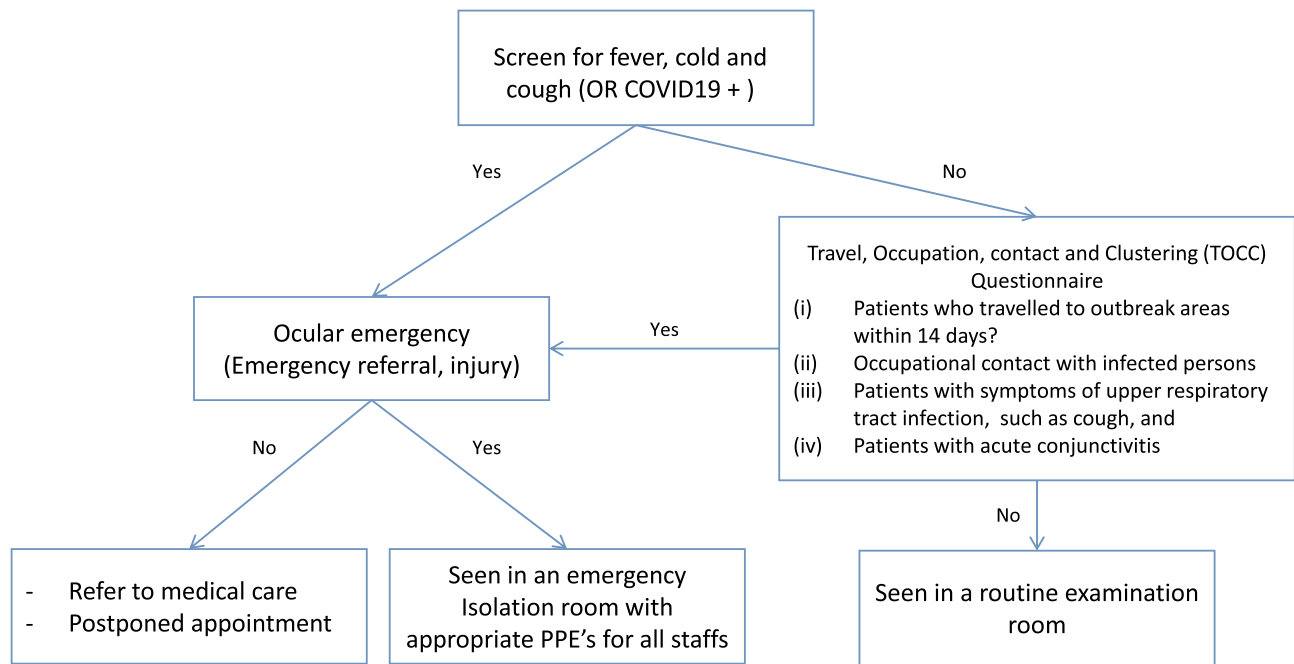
Screen for fever, cold and cough (OR COVID19 + )

Yes

No

Travel, Occupation, contact and Clustering (TOCC) Questionnaire
(i) Patients who travelled to outbreak areas within 14 days?
(ii) Occupational contact with infected persons
(iii) Patients with symptoms of upper respiratory tract infection, such as cough, and
(iv) Patients with acute conjunctivitis

Yes

Ocular emergency
(Emergency referral, injury)

No

Yes

No

- Refer to medical care
- Postponed appointment

Seen in an emergency Isolation room with appropriate PPE's for all staffs

Seen in a routine examination room